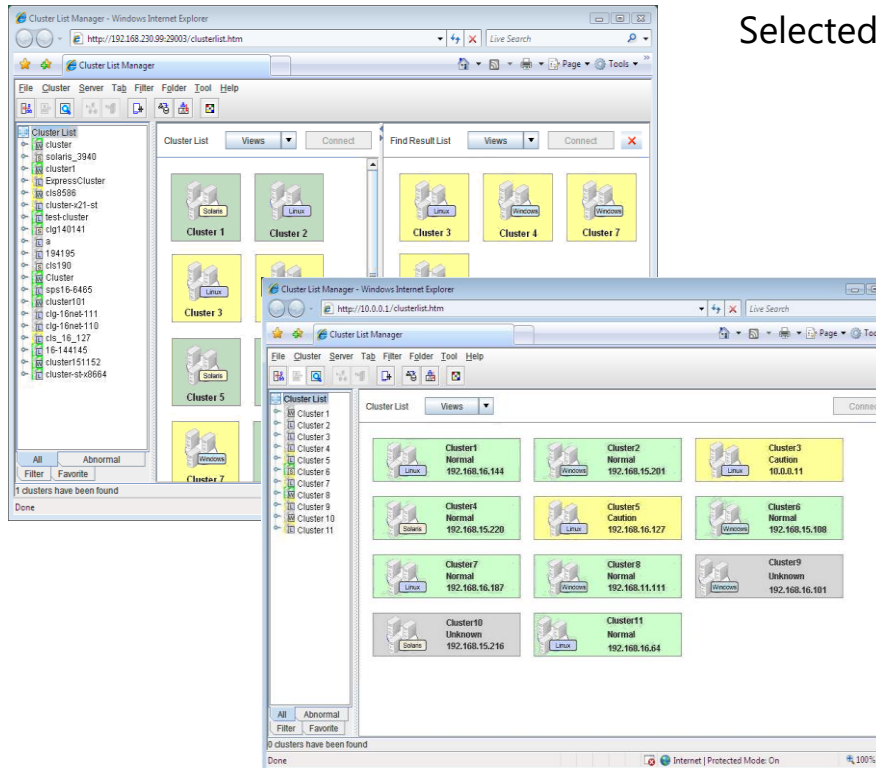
Selected

Cluster List Manager - Windows Internet Explorer
http://192.168.230.99:29003/clusterlist.htm
Live Search
Cluster List Manager
Page Tools
File Cluster Server Tab Filter Folder Tool Help

Cluster List
cluster
solaris_3940
cluster1
ExpressCluster
cls8586
cluster-x21-st
test-cluster
clg140141
a
194195
cls190
Cluster
sps16-6465
cluster101
clg-16net-111
clg-16net-110
cls_16_127
16-144145
cluster151152
cluster-st-x8664

All Abnormal
Filter Favorite
1 clusters have been found
Done

Cluster List Views Connect
Solaris Cluster 1
Linux Cluster 2
Linux Cluster 3
Solaris Cluster 5
Windows Cluster 7

Find Result List Views Connect
Linux Cluster 3
Windows Cluster 4
Windows Cluster 7

Cluster List Manager - Windows Internet Explorer
http://10.0.0.1/clusterlist.htm
Live Search
Cluster List Manager
Page Tools
File Cluster Server Tab Filter Folder Tool Help

Cluster List
Cluster 1
Cluster 2
Cluster 3
Cluster 4
Cluster 5
Cluster 6
Cluster 7
Cluster 8
Cluster 9
Cluster 10
Cluster 11

All Abnormal
Filter Favorite
0 clusters have been found
Done

Cluster List Views Connect

Linux Cluster1 Normal 192.168.16.144
Windows Cluster2 Normal 192.168.15.201
Linux Cluster3 Caution 10.0.0.11
Solaris Cluster4 Normal 192.168.15.220
Linux Cluster5 Caution 192.168.16.127
Windows Cluster6 Normal 192.168.15.108
Linux Cluster7 Normal 192.168.16.187
Windows Cluster8 Normal 192.168.11.111
Windows Cluster9 Unknown 192.168.16.101
Solaris Cluster10 Unknown 192.168.15.216
Linux Cluster11 Normal 192.168.16.64

Internet | Protected Mode: On
100%